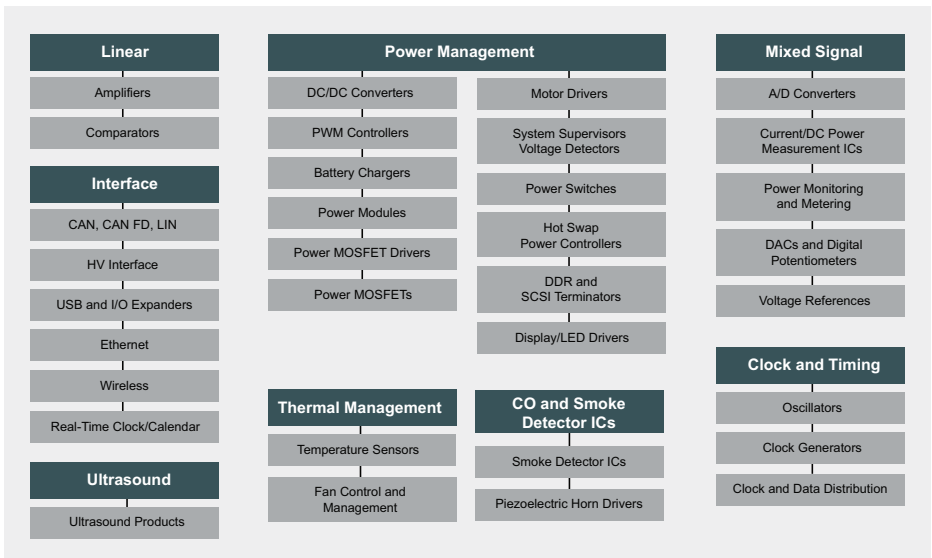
Linear

Amplifiers

Comparators

Interface

CAN, CAN FD, LIN

HV Interface

USB and I/O Expanders

Ethernet

Wireless

Real-Time Clock/Calendar

Ultrasound

Ultrasound Products

Power Management

DC/DC Converters

PWM Controllers

Battery Chargers

Power Modules

Power MOSFET Drivers

Power MOSFETs

Motor Drivers

System Supervisors Voltage Detectors

Power Switches

Hot Swap Power Controllers

DDR and SCSI Terminators

Display/LED Drivers

Thermal Management

Temperature Sensors

Fan Control and Management

CO and Smoke Detector ICs

Smoke Detector ICs

Piezoelectric Horn Drivers

Mixed Signal

A/D Converters

Current/DC Power Measurement ICs

Power Monitoring and Metering

DACs and Digital Potentiometers

Voltage References

Clock and Timing

Oscillators

Clock Generators

Clock and Data Distribution